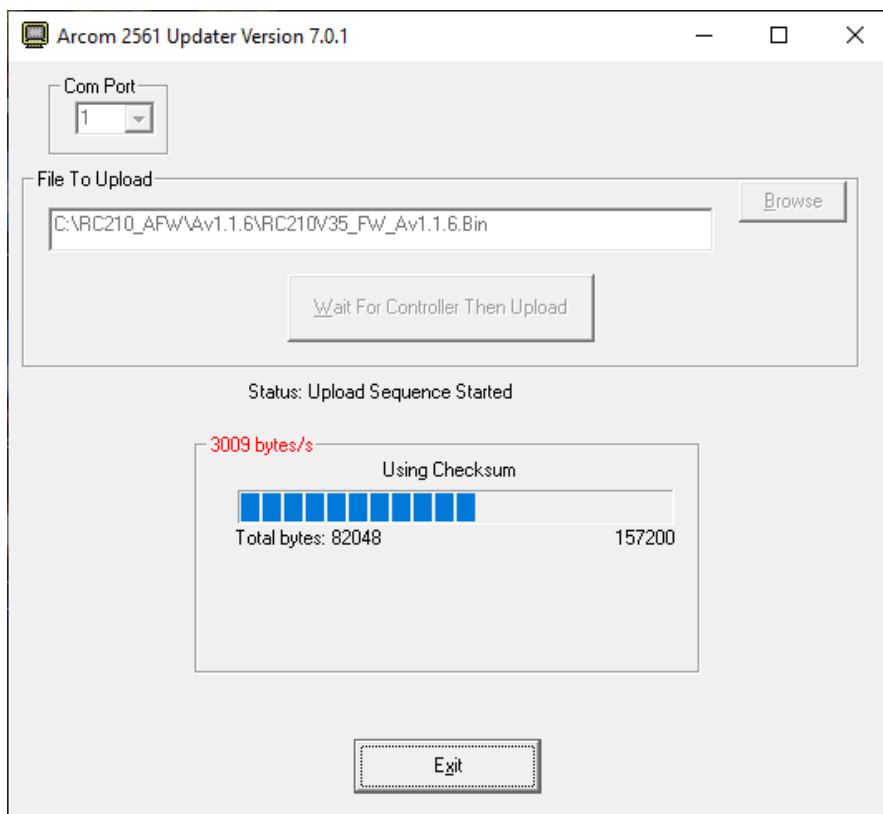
Arcom 2561 Updater Version 7.0.1

Com Port
1

File To Upload
C:\RC210_AFW\Av1.1.6\RC210V35_FW_Av1.1.6.Bin
Browse

Wait For Controller Then Upload

Status: Upload Sequence Started

3009 bytes/s
Using Checksum
Total bytes: 82048
157200

Exit